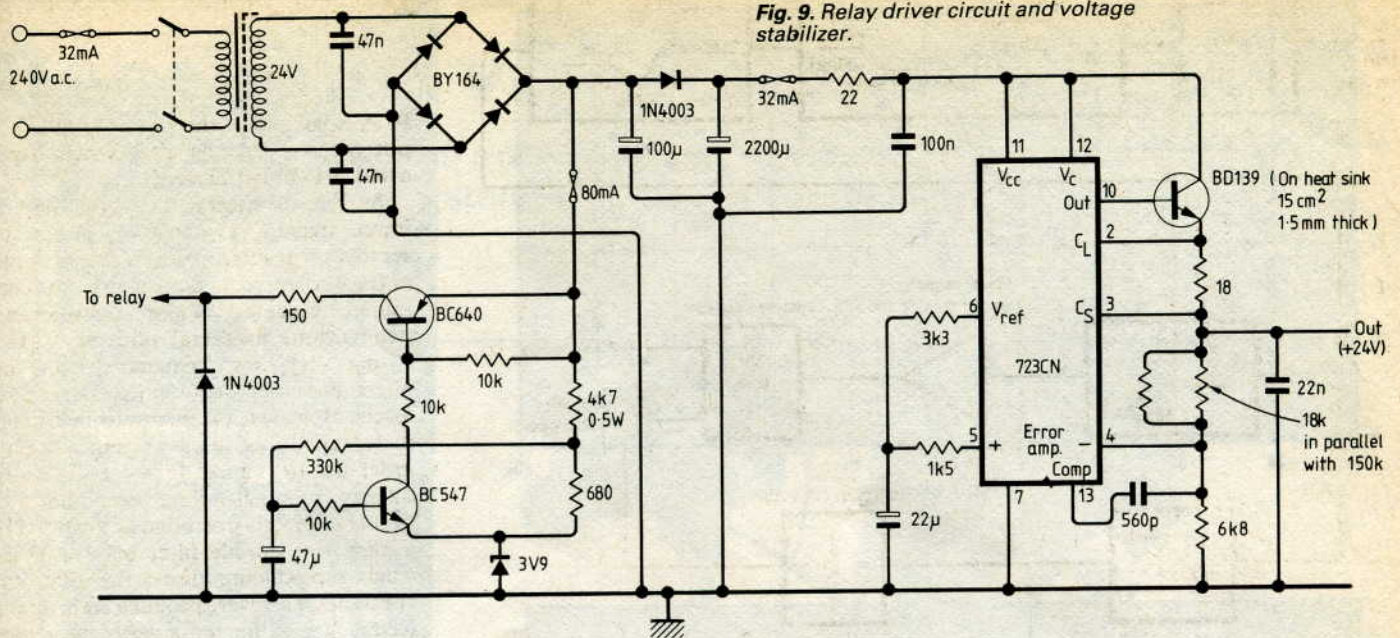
Fig. 9. Relay driver circuit and voltage stabilizer.

32mA
240V a.c.
24V
47n
47n
BY164
1N4003
100μ
2200μ
32mA
22
100n
80mA
11
12
$V_{cc}$
$V_c$
10
Out
BD139 (On heat sink 15 cm$^2$ 1·5 mm thick)
2
$C_L$
18
3
$C_S$
Out (+24V)
6
$V_{ref}$
3k3
723CN
22n
18k in parallel with 150k
5
+
1k5
Error amp.
−
4
Comp
7
13
560p
6k8
22μ
To relay
150
BC640
10k
1N4003
10k
4k7 0·5W
330k
BC547
10k
680
47μ
3V9